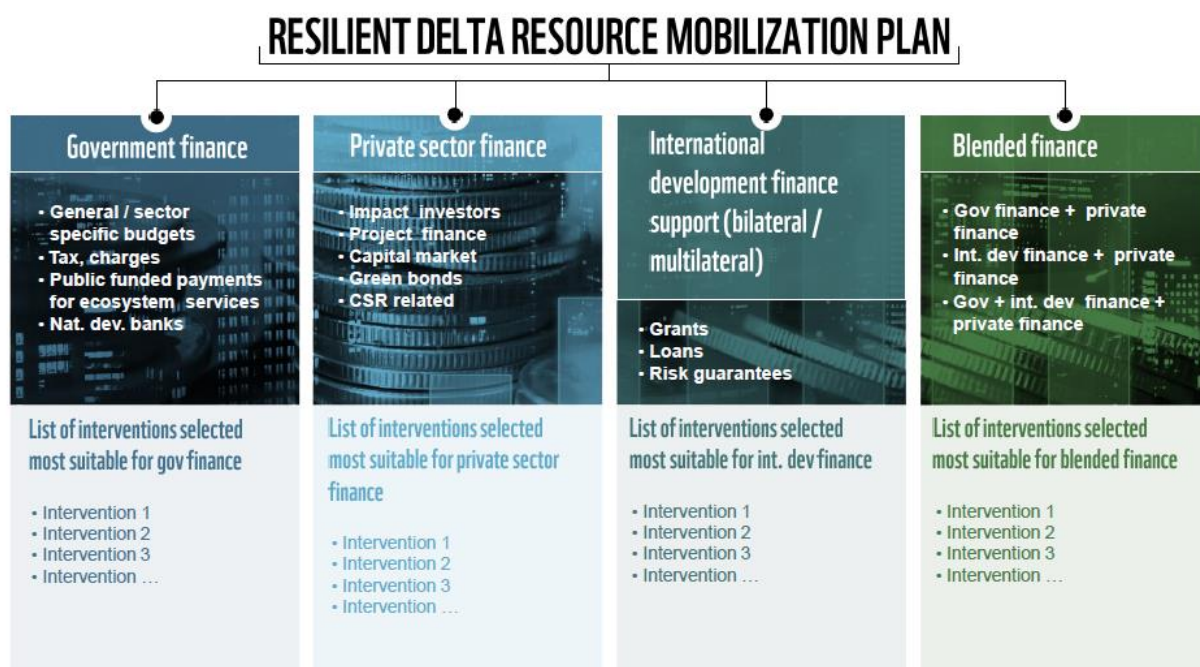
RESILIENT DELTA RESOURCE MOBILIZATION PLAN

Government finance

- General / sector specific budgets
- Tax, charges
- Public funded payments for ecosystem services
- Nat. dev. banks

List of interventions selected most suitable for gov finance

- Intervention 1
- Intervention 2
- Intervention 3
- Intervention …

Private sector finance

- Impact investors
- Project finance
- Capital market
- Green bonds
- CSR related

List of interventions selected most suitable for private sector finance

- Intervention 1
- Intervention 2
- Intervention 3
- Intervention …

International development finance support (bilateral / multilateral)

- Grants
- Loans
- Risk guarantees

List of interventions selected most suitable for int. dev finance

- Intervention 1
- Intervention 2
- Intervention 3
- Intervention …

Blended finance

- Gov finance + private finance
- Int. dev finance + private finance
- Gov + int. dev finance + private finance

List of interventions selected most suitable for blended finance

- Intervention 1
- Intervention 2
- Intervention 3
- Intervention …